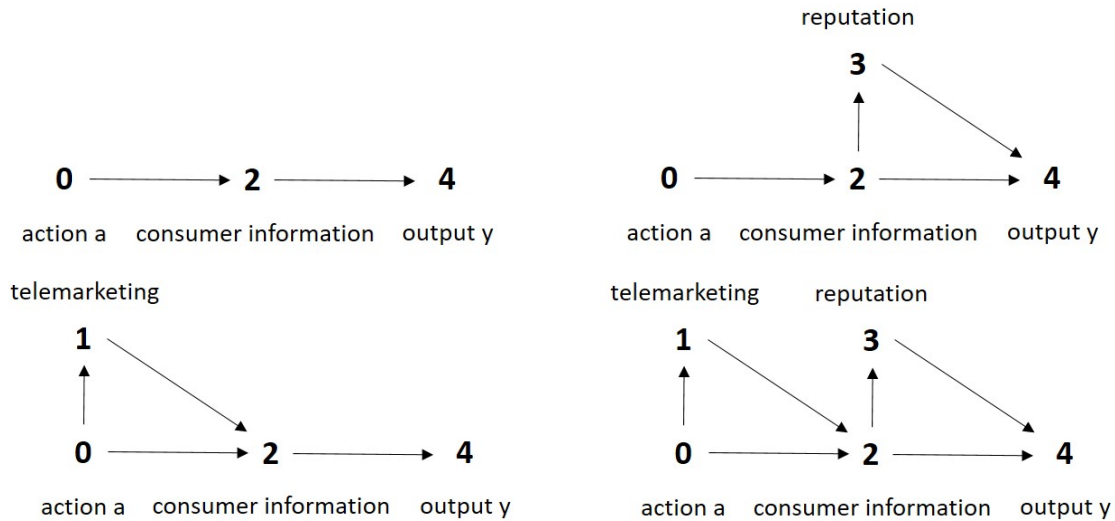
0 2 4
action a consumer information output y

reputation
3
0 2 4
action a consumer information output y

telemarketing
1
0 2 4
action a consumer information output y

telemarketing reputation
1 3
0 2 4
action a consumer information output y